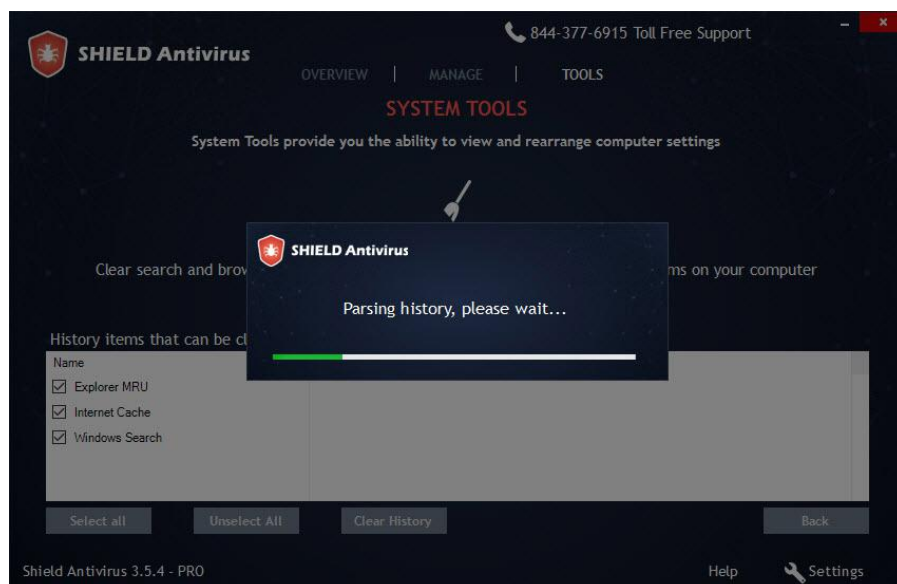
SHIELD Antivirus

844-377-6915 Toll Free Support

OVERVIEW | MANAGE | TOOLS

SYSTEM TOOLS

System Tools provide you the ability to view and rearrange computer settings

Clear search and brow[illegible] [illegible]ms on your computer

SHIELD Antivirus

Parsing history, please wait...

History items that can be cl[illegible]

Name

Explorer MRU

Internet Cache

Windows Search

Select all

Unselect All

Clear History

Back

Shield Antivirus 3.5.4 - PRO

Help

Settings